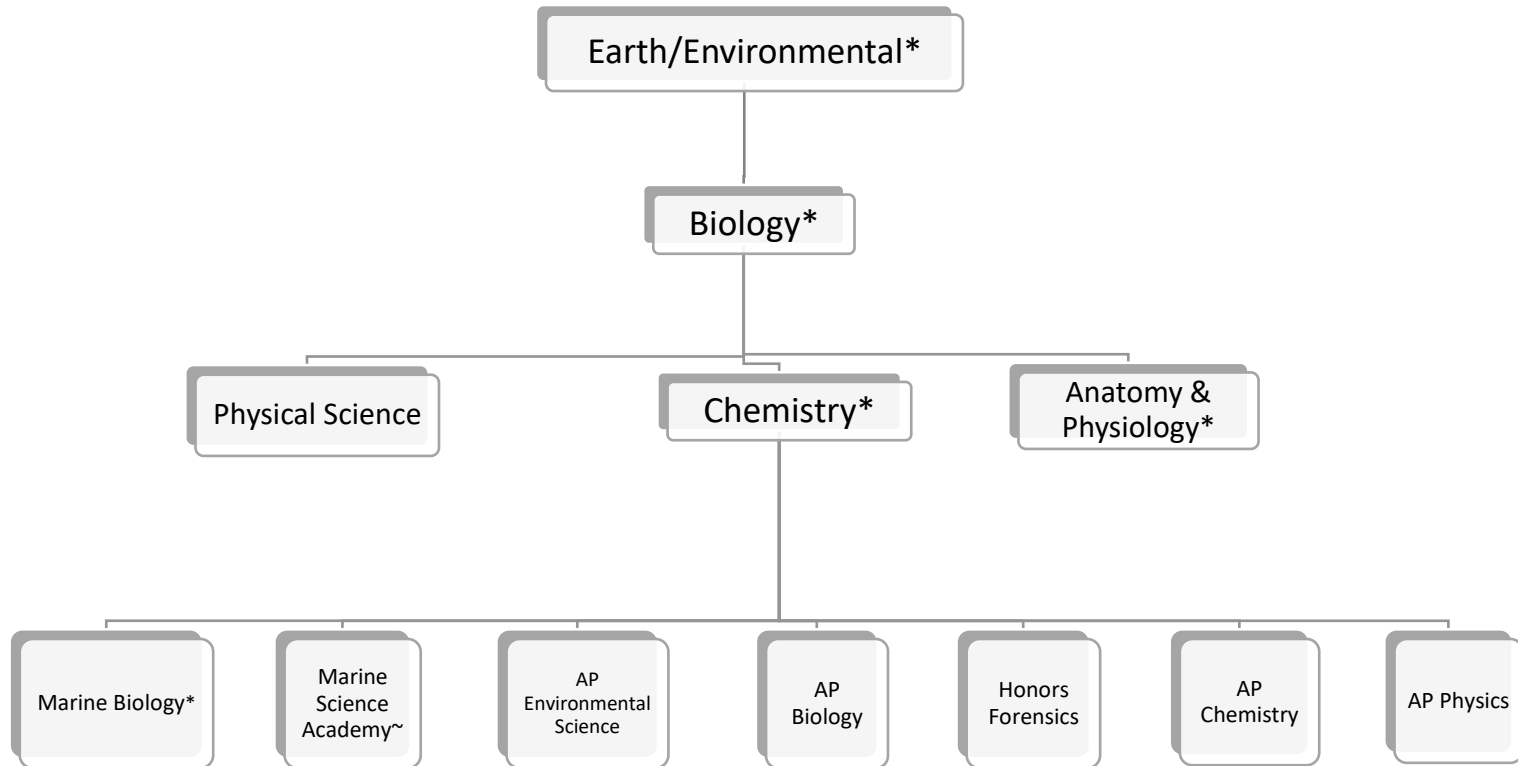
Earth/Environmental*

Biology*

Physical Science

Chemistry*

Anatomy & Physiology*

Marine Biology*

Marine Science Academy~

AP Environmental Science

AP Biology

Honors Forensics

AP Chemistry

AP Physics